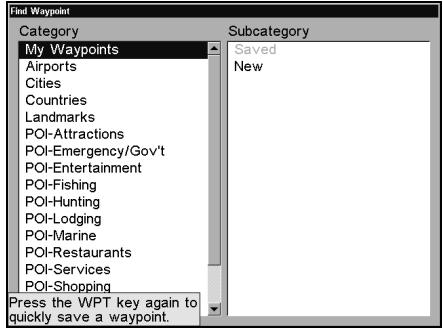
Find Waypoint

Category

My Waypoints
Airports
Cities
Countries
Landmarks
POI-Attractions
POI-Emergency/Gov't
POI-Entertainment
POI-Fishing
POI-Hunting
POI-Lodging
POI-Marine
POI-Restaurants
POI-Services
POI-Shopping

Press the WPT key again to quickly save a waypoint.

Subcategory

Saved
New